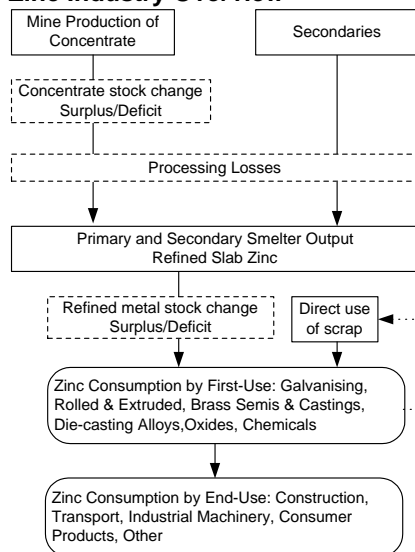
Zinc Industry Overview

Mine Production of Concentrate

Secondaries

Concentrate stock change Surplus/Deficit

Processing Losses

Primary and Secondary Smelter Output Refined Slab Zinc

Refined metal stock change Surplus/Deficit

Direct use of scrap

Zinc Consumption by First-Use: Galvanising, Rolled & Extruded, Brass Semis & Castings, Die-casting Alloys,Oxides, Chemicals

Zinc Consumption by End-Use: Construction, Transport, Industrial Machinery, Consumer Products, Other